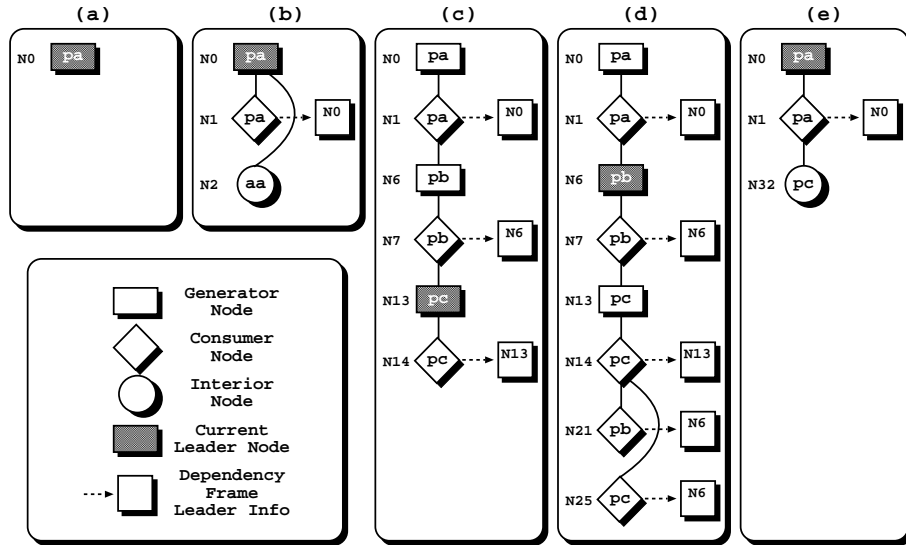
(a)

N0 pa

(b)

N0 pa

N1 pa N0

N2 aa

Generator Node

Consumer Node

Interior Node

Current Leader Node

Dependency Frame Leader Info

(c)

N0 pa

N1 pa N0

N6 pb

N7 pb N6

N13 pc

N14 pc N13

(d)

N0 pa

N1 pa N0

N6 pb

N7 pb N6

N13 pc

N14 pc N13

N21 pb N6

N25 pc N6

(e)

N0 pa

N1 pa N0

N32 pc